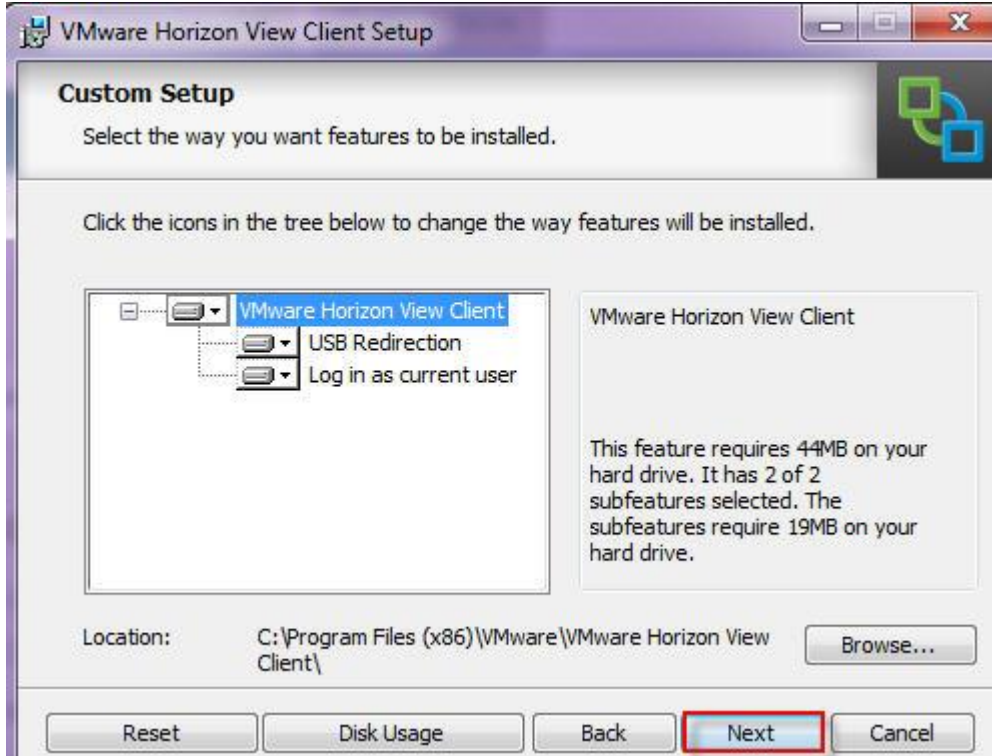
VMware Horizon View Client Setup

Custom Setup

Select the way you want features to be installed.

Click the icons in the tree below to change the way features will be installed.

VMware Horizon View Client
USB Redirection
Log in as current user

VMware Horizon View Client

This feature requires 44MB on your hard drive. It has 2 of 2 subfeatures selected. The subfeatures require 19MB on your hard drive.

Location: C:\Program Files (x86)\VMware\VMware Horizon View Client\

Browse...

Reset
Disk Usage
Back
Next
Cancel